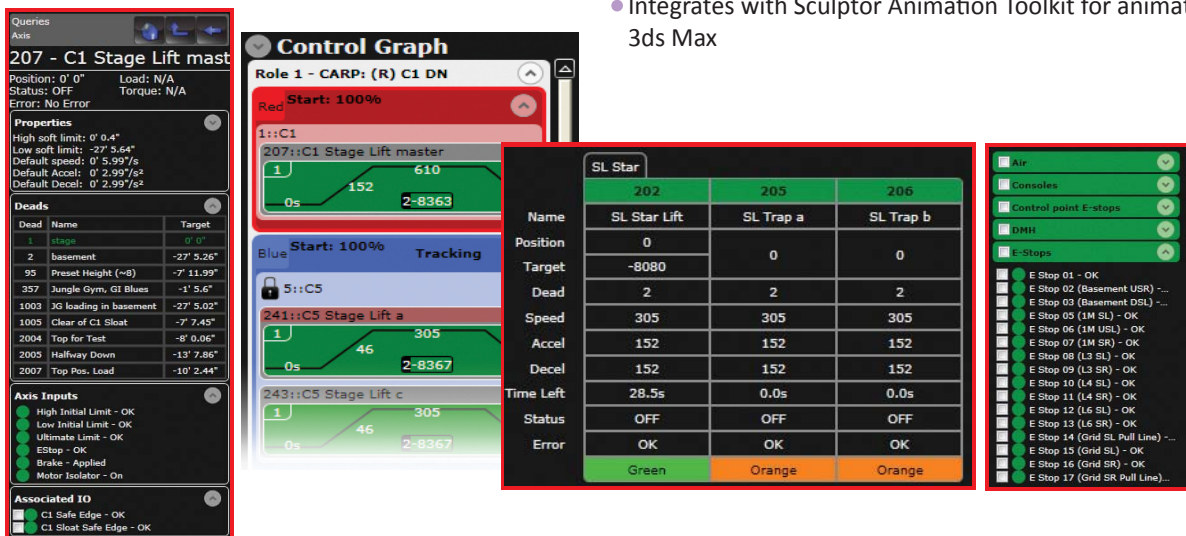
Queries
Axis

207 - C1 Stage Lift mast

Position: 0' 0"
Load: N/A
Status: OFF
Torque: N/A
Error: No Error

Properties
High soft limit: 0' 0.4"
Low soft limit: -27' 5.64"
Default speed: 0' 5.99"/s
Default Accel: 0' 2.99"/s²
Default Decel: 0' 2.99"/s²

Deads

| Dead | Name | Target |
|---|---|---|
| 1 | stage | 0' 0" |
| 2 | basement | -27' 5.26" |
| 95 | Preset Height (~8) | -7' 11.99" |
| 357 | Jungle Gym, GI Blues | -1' 5.6" |
| 1003 | JG loading in basement | -27' 5.02" |
| 1005 | Clear of C1 Sloat | -7' 7.45" |
| 2004 | Top for Test | -8' 0.06" |
| 2005 | Halfway Down | -13' 7.86" |
| 2007 | Top Pos. Load | -10' 2.44" |

Axis Inputs
High Initial Limit - OK
Low Initial Limit - OK
Ultimate Limit - OK
EStop - OK
Brake - Applied
Motor Isolator - On

Associated IO
C1 Safe Edge - OK
C1 Sloat Safe Edge - OK

Control Graph
Role 1 - CARP: (R) C1 DN
Red Start: 100%
1::C1
207::C1 Stage Lift master
1 610 152 0s 2-8363
Blue Start: 100% Tracking
5::C5
241::C5 Stage Lift a
1 305 46 0s 2-8367
243::C5 Stage Lift c
1 305 46 0s 2-8367

• Integrates with Sculptor Animation Toolkit for animat
3ds Max

SL Star

| | 202 | 205 | 206 |
|---|---|---|---|
| Name | SL Star Lift | SL Trap a | SL Trap b |
| Position | 0 | 0 | 0 |
| Target | -8080 | | |
| Dead | 2 | 2 | 2 |
| Speed | 305 | 305 | 305 |
| Accel | 152 | 152 | 152 |
| Decel | 152 | 152 | 152 |
| Time Left | 28.5s | 0.0s | 0.0s |
| Status | OFF | OFF | OFF |
| Error | OK | OK | OK |
| | Green | Orange | Orange |

Air
Consoles
Control point E-stops
DMH
E-Stops
E Stop 01 - OK
E Stop 02 (Basement USR) -...
E Stop 03 (Basement DSL) -...
E Stop 05 (1M SL) - OK
E Stop 06 (1M USL) - OK
E Stop 07 (1M SR) - OK
E Stop 08 (L3 SL) - OK
E Stop 09 (L3 SR) - OK
E Stop 10 (L4 SL) - OK
E Stop 11 (L4 SR) - OK
E Stop 12 (L6 SL) - OK
E Stop 13 (L6 SR) - OK
E Stop 14 (Grid SL Pull Line) -...
E Stop 15 (Grid SL) - OK
E Stop 16 (Grid SR) - OK
E Stop 17 (Grid SR Pull Line)...